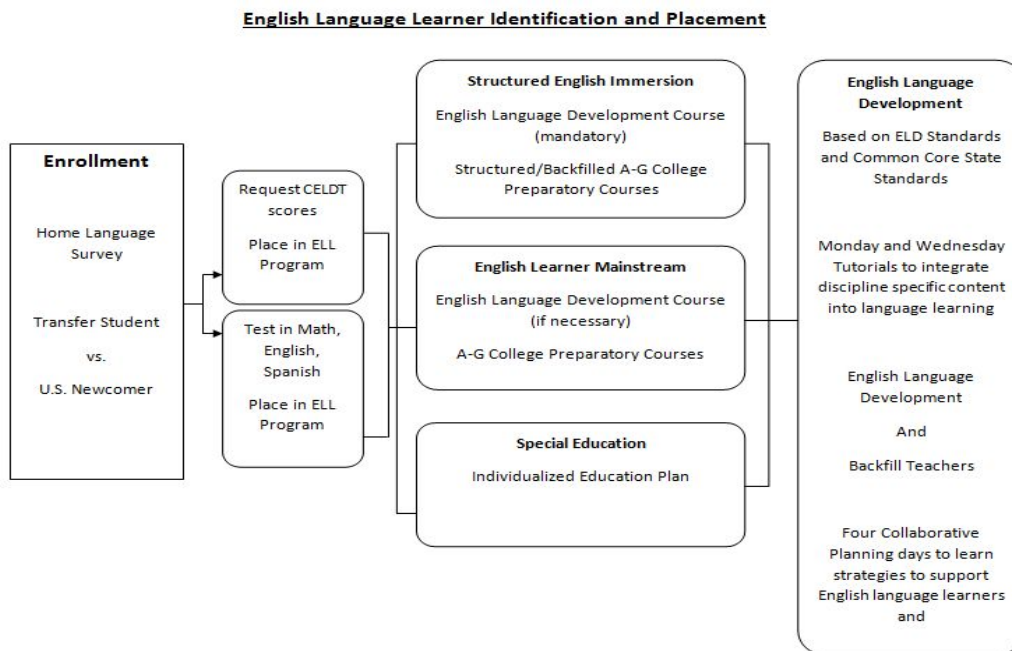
English Language Learner Identification and Placement

Enrollment

Home Language Survey

Transfer Student

vs.

U.S. Newcomer

Request CELDT scores

Place in ELL Program

Test in Math, English, Spanish

Place in ELL Program

Structured English Immersion

English Language Development Course (mandatory)

Structured/Backfilled A-G College Preparatory Courses

English Learner Mainstream

English Language Development Course (if necessary)

A-G College Preparatory Courses

Special Education

Individualized Education Plan

English Language Development

Based on ELD Standards and Common Core State Standards

Monday and Wednesday Tutorials to integrate discipline specific content into language learning

English Language Development

And

Backfill Teachers

Four Collaborative Planning days to learn strategies to support English language learners and